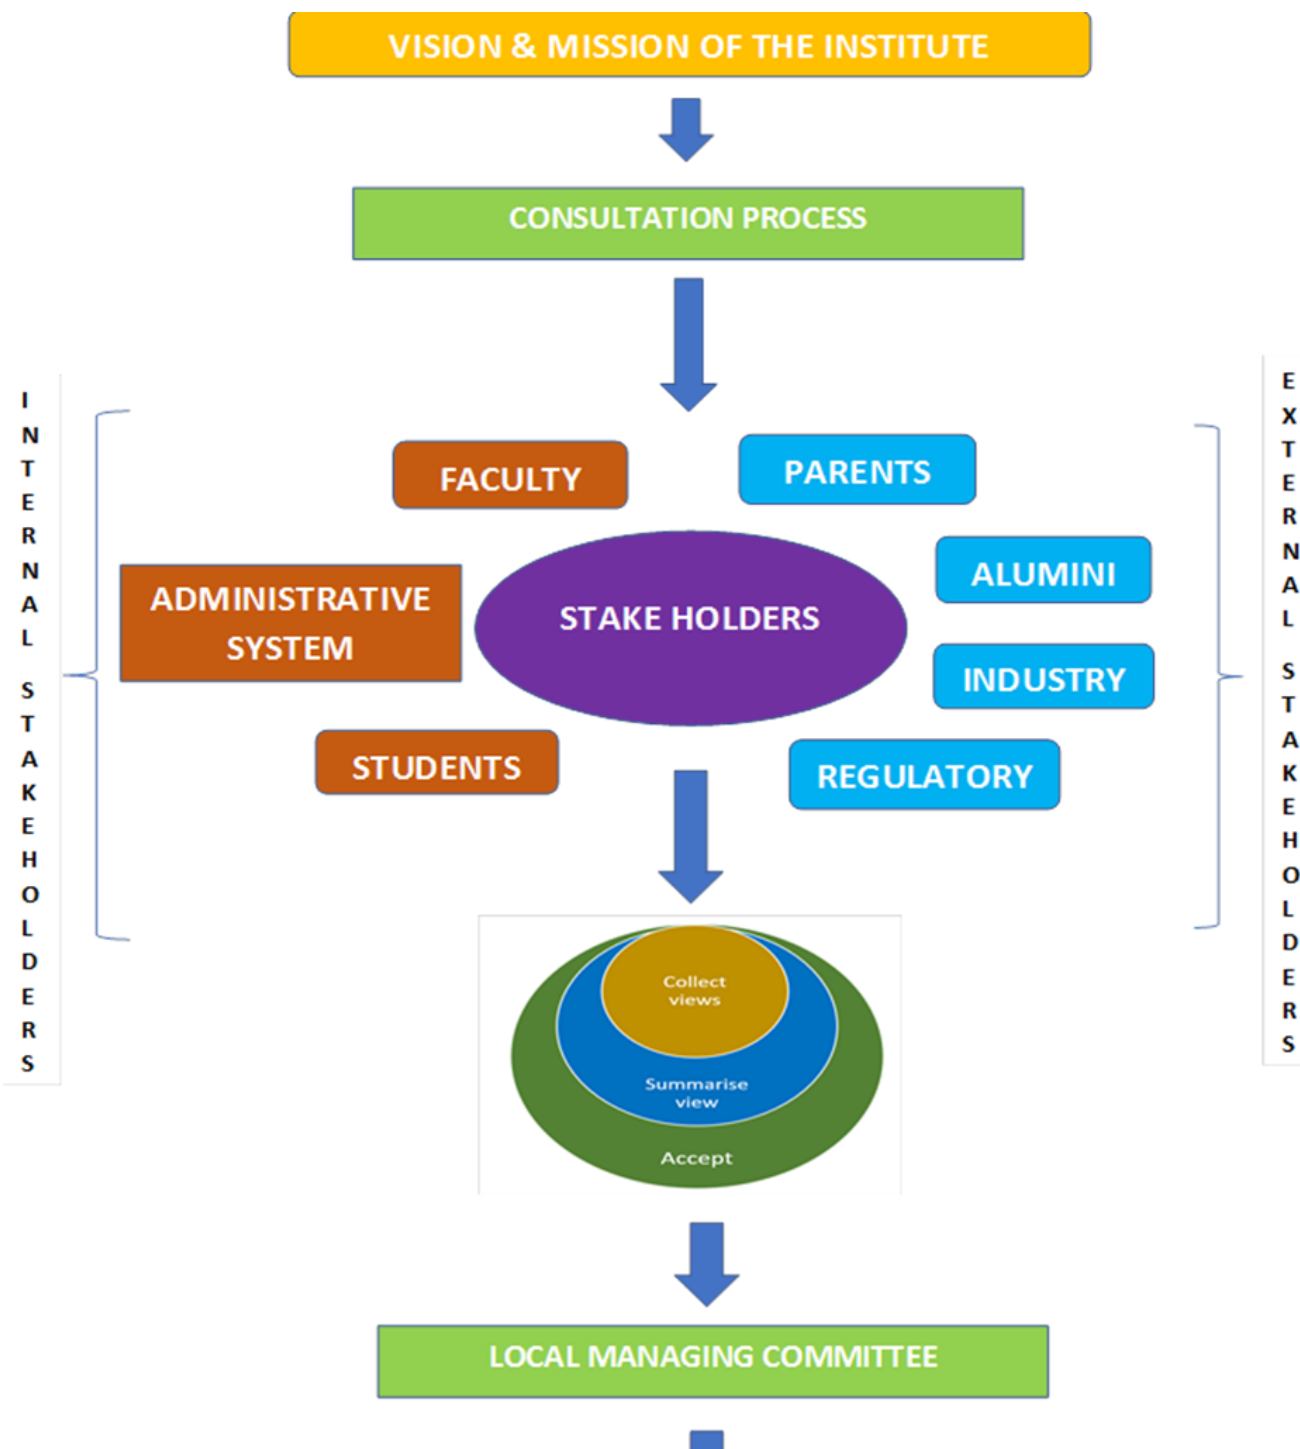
VISION & MISSION OF THE INSTITUTE

CONSULTATION PROCESS

INTERNAL STAKEHOLDERS

FACULTY

PARENTS

ADMINISTRATIVE SYSTEM

STAKE HOLDERS

ALUMINI

INDUSTRY

STUDENTS

REGULATORY

EXTERNAL STAKEHOLDERS

Collect views

Summarise view

Accept

LOCAL MANAGING COMMITTEE